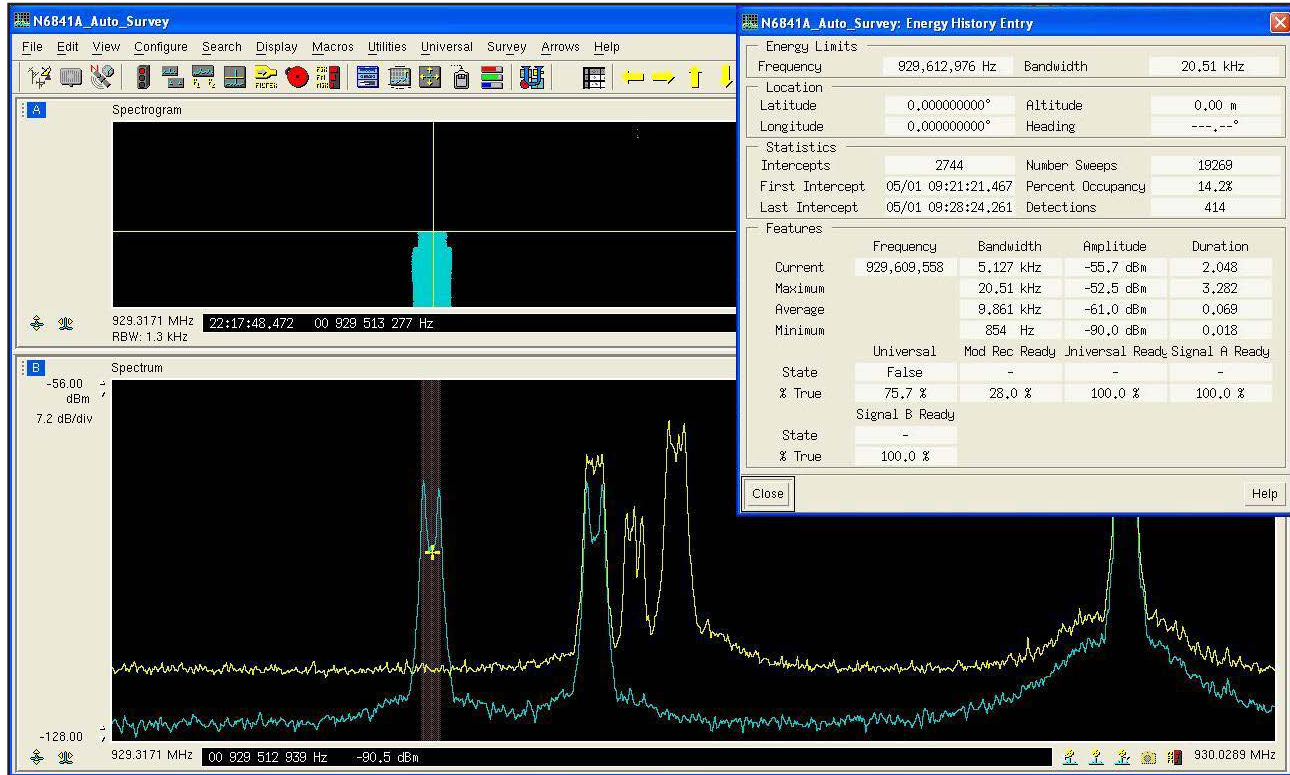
N6841A_Auto_Survey

File Edit View Configure Search Display Macros Utilities Universal Survey Arrows Help

A

Spectrogram

929.3171 MHz
RBW: 1.3 kHz

22:17:48.472 00 929 513 277 Hz

B

Spectrum

-56.00 dBm
7.2 dB/div

-128.00

929.3171 MHz

00 929 512 939 Hz -90.5 dBm

930.0289 MHz

N6841A_Auto_Survey: Energy History Entry

Energy Limits

| Frequency | 929,612,976 Hz | Bandwidth | 20.51 kHz |
|---|---|---|---|

Location

| Latitude | 0.000000000° | Altitude | 0.00 m |
|---|---|---|---|
| Longitude | 0.000000000° | Heading | ---.--° |

Statistics

| Intercepts | 2744 | Number Sweeps | 19269 |
|---|---|---|---|
| First Intercept | 05/01 09:21:21.467 | Percent Occupancy | 14.2% |
| Last Intercept | 05/01 09:28:24.261 | Detections | 414 |

Features

| | Frequency | Bandwidth | Amplitude | Duration |
|---|---|---|---|---|
| Current | 929,609,558 | 5.127 kHz | -55.7 dBm | 2.048 |
| Maximum | | 20.51 kHz | -52.5 dBm | 3.282 |
| Average | | 9.861 kHz | -61.0 dBm | 0.069 |
| Minimum | | 854 Hz | -90.0 dBm | 0.018 |

| | Universal | Mod Rec Ready | Universal Ready | Signal A Ready |
|---|---|---|---|---|
| State | False | - | - | - |
| % True | 75.7 % | 28.0 % | 100.0 % | 100.0 % |

| | Signal B Ready |
|---|---|
| State | - |
| % True | 100.0 % |

Close

Help